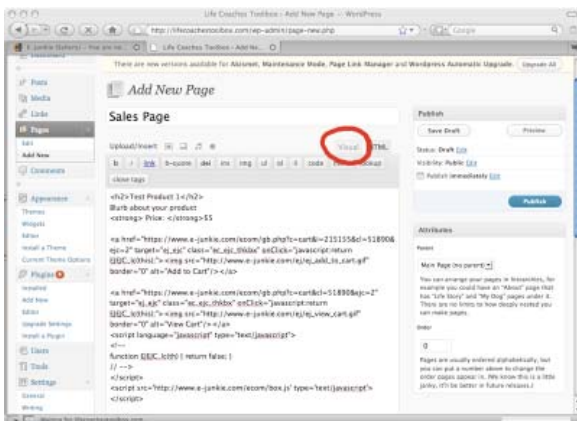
Life Coaches Toolbox › Add New Page — WordPress

http://lifecoachestoolbox.com/wp-admin/page-new.php

E-junkie (Sellers) - You are no...

Life Coaches Toolbox › Add Ne...

Google

There are new versions available for Akismet, Maintenance Mode, Page Link Manager and Wordpress Automatic Upgrade. Upgrade All

Posts
Media
Links
Pages
Edit
Add New
Comments
Appearance
Themes
Widgets
Editor
Install a Theme
Current Theme Options
Plugins
Installed
Add New
Editor
Upgrade Settings
Install a Plugin
Users
Tools
Settings
General
Writing

Add New Page

Sales Page

Upload/Insert

Visual HTML

b i link b-quote del ins img ul ol li code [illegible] lookup
close tags

<h2>Test Product 1</h2>
Blurb about your product
<strong> Price: </strong>$5

<a href="https://www.e-junkie.com/ecom/gb.php?c=cart&cl=21515&i=518808&ejc=2" target="ej_ejc" class="ec_ejc_thkbx" onClick="javascript:return EJEJC_lc(this);"><img src="http://www.e-junkie.com/ej/ej_add_to_cart.gif" border="0" alt="Add to Cart"/></a>

<a href="https://www.e-junkie.com/ecom/gb.php?c=cart&cl=51898&ejc=2" target="ej_ejc" class="ec_ejc_thkbx" onClick="javascript:return EJEJC_lc(this);"><img src="http://www.e-junkie.com/ej/ej_view_cart.gif" border="0" alt="View Cart"/></a>
<script language="javascript" type="text/javascript">
<!--
function EJEJC_lc(th) { return false; }
// -->
</script>
<script src="http://www.e-junkie.com/ecom/box.js" type="text/javascript">
</script>

Publish
Save Draft
Preview
Status: Draft Edit
Visibility: Public Edit
Publish immediately Edit
Publish

Attributes
Parent
Main Page (no parent)
You can arrange your pages in hierarchies, for example you could have an "About" page that has "Life Story" and "My Dog" pages under it. There are no limits to how deeply nested you can make pages.
Order
0
Pages are usually ordered alphabetically, but you can put a number above to change the order pages appear in. (We know this is a little janky, it'll be better in future releases.)

Waiting for lifecoachestoolbox.com...